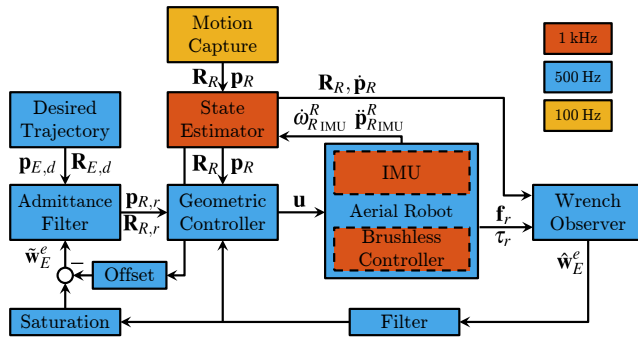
Motion Capture

1 kHz

500 Hz

100 Hz

$\mathbf{R}_R$ $\mathbf{p}_R$

$\mathbf{R}_R, \dot{\mathbf{p}}_R$

Desired Trajectory

State Estimator

$\dot{\boldsymbol{\omega}}^R_{R_\text{IMU}}$ $\ddot{\mathbf{p}}^R_{R_\text{IMU}}$

$\mathbf{p}_{E,d}$ $\mathbf{R}_{E,d}$

$\mathbf{R}_R$ $\mathbf{p}_R$

IMU

Admittance Filter

$\mathbf{p}_{R,r}$ $\mathbf{R}_{R,r}$

Geometric Controller

$\mathbf{u}$

Aerial Robot

$\mathbf{f}_r$ $\tau_r$

Wrench Observer

Brushless Controller

$\tilde{\mathbf{w}}^e_E$

$-$

Offset

$\hat{\mathbf{w}}^e_E$

Saturation

Filter